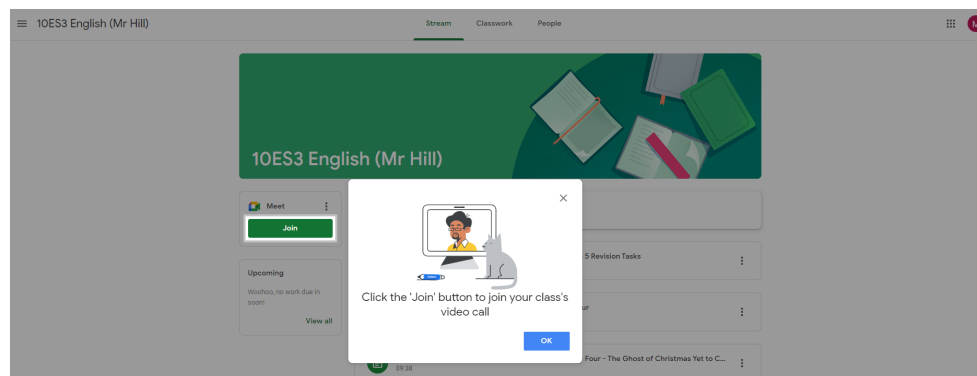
10ES3 English (Mr Hill)

Stream Classwork People

10ES3 English (Mr Hill)

Meet

Join

Upcoming

Woohoo, no work due in soon!

View all

5 Revision Tasks

ur

Four - The Ghost of Christmas Yet to C...

09:38

Click the 'Join' button to join your class's video call

OK